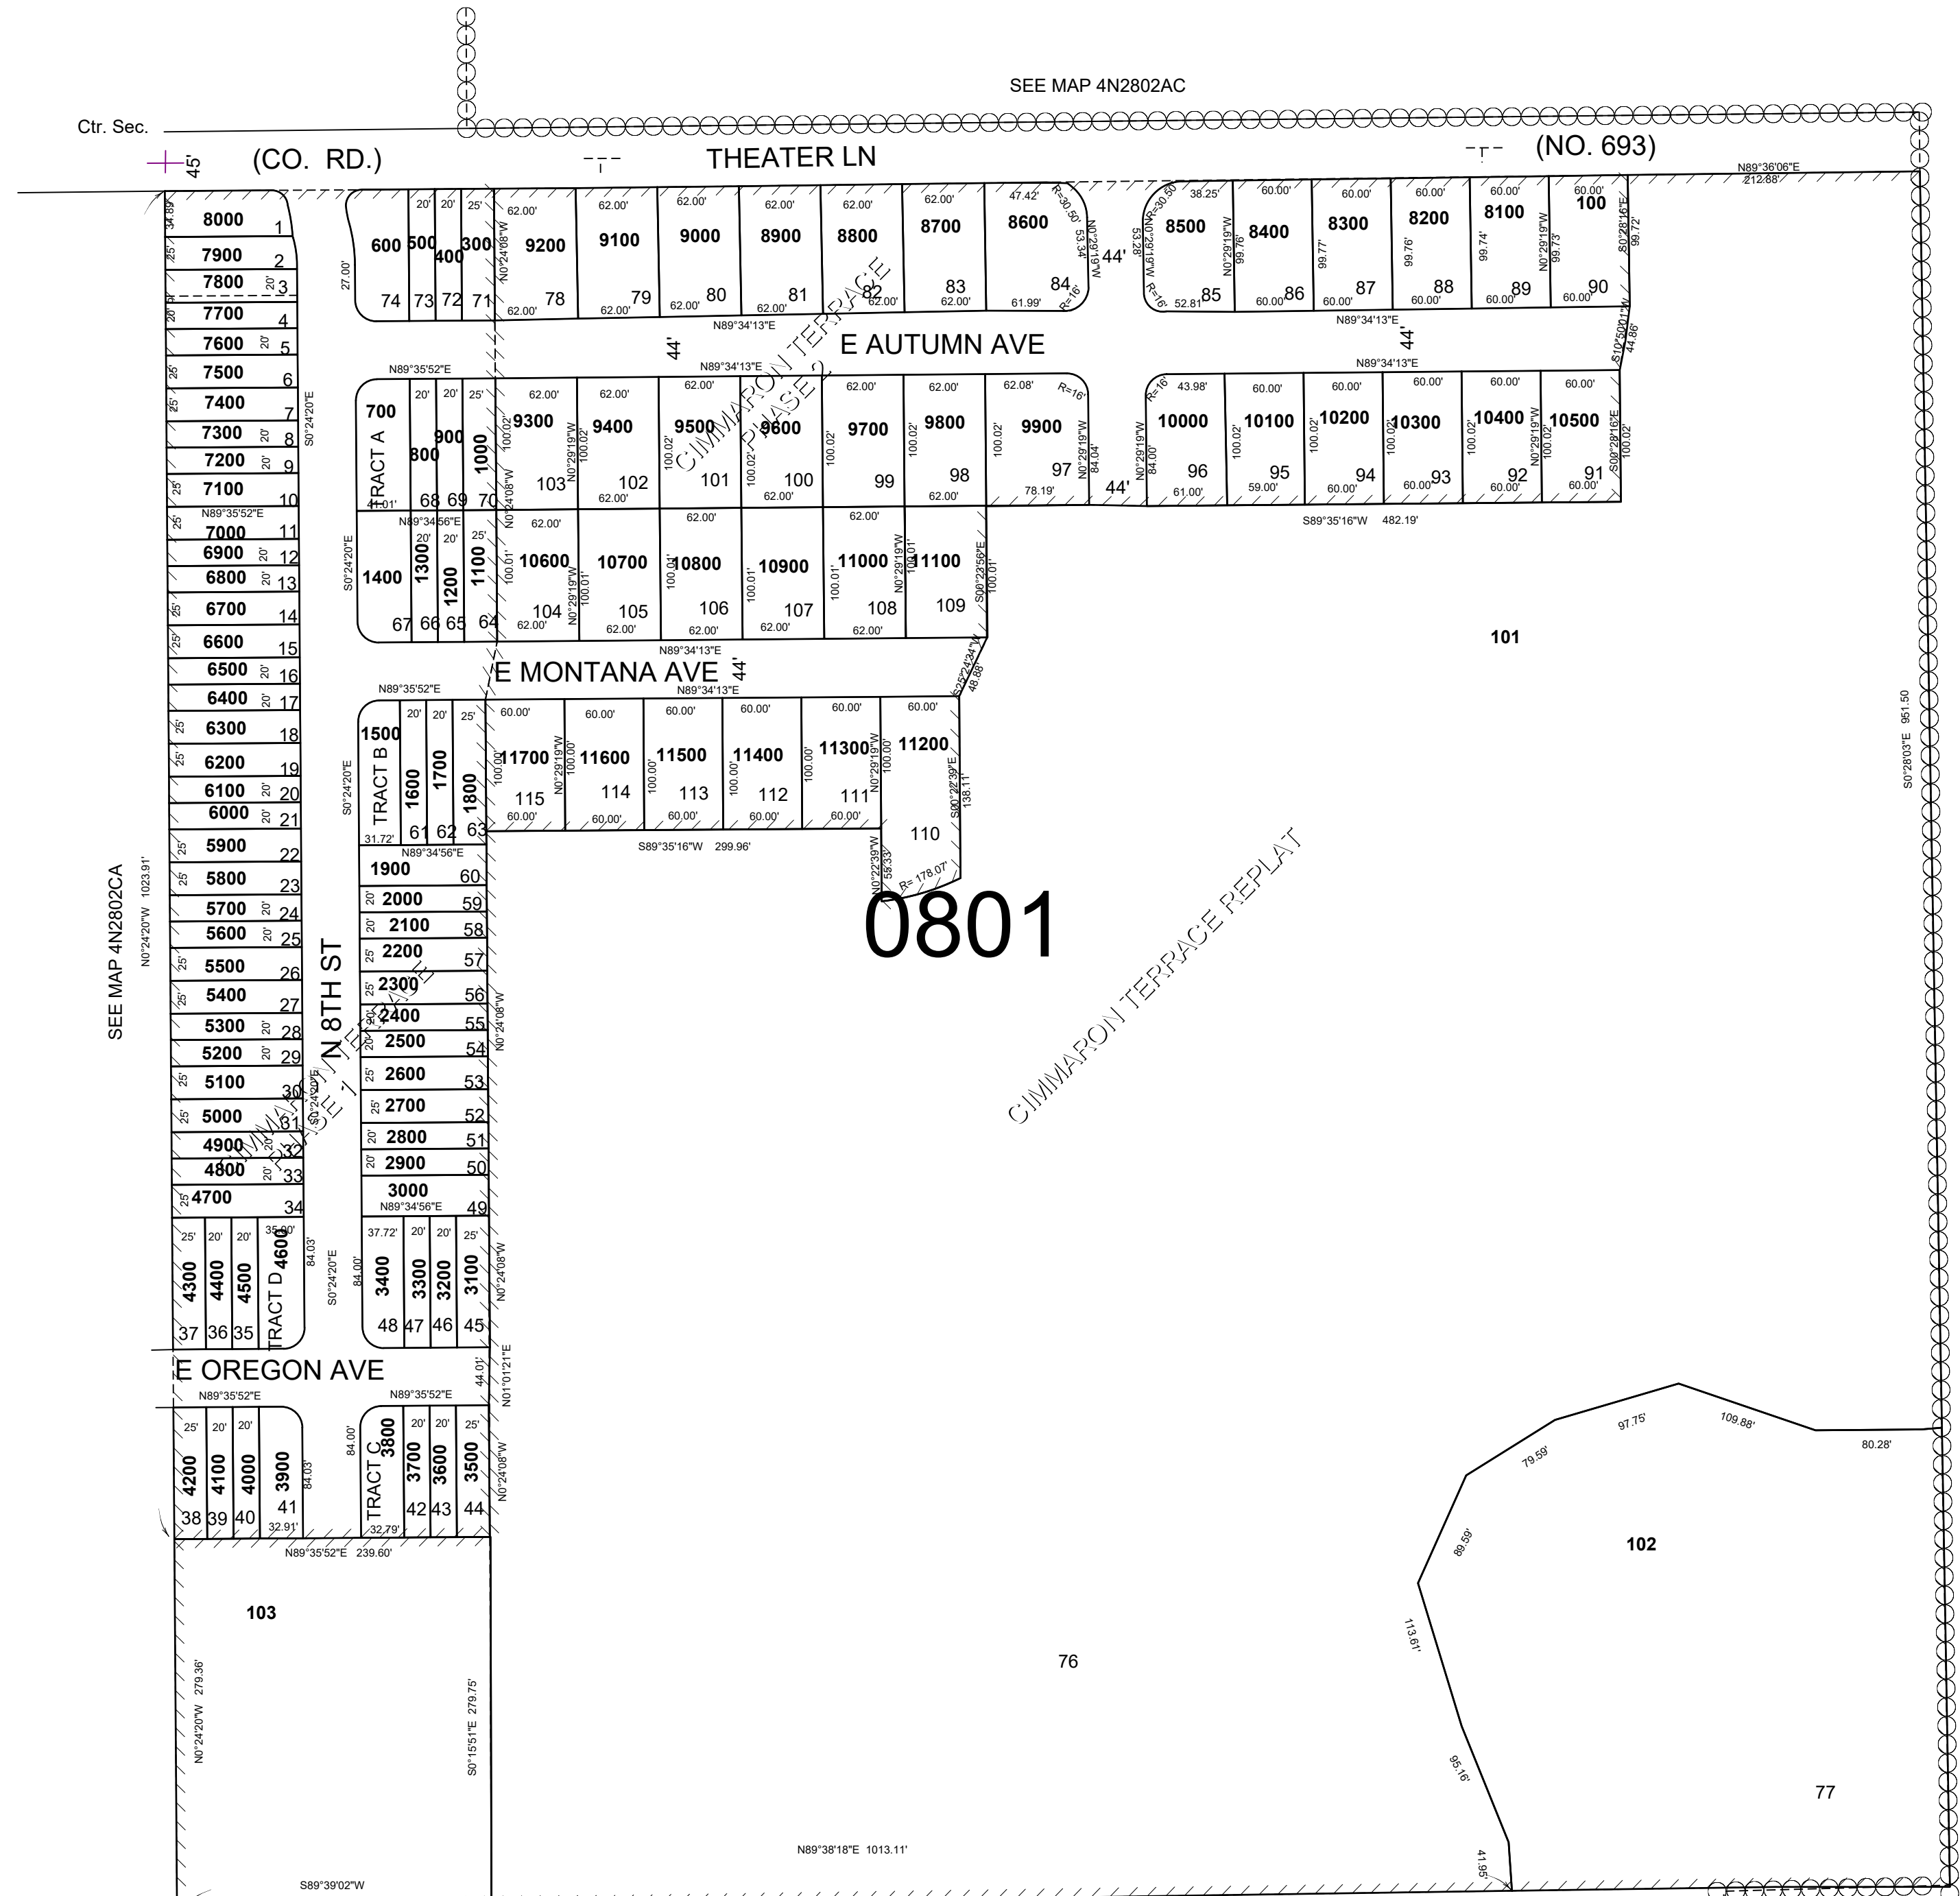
SEE MAP 4N2802AC

Ctr. Sec.

45'

(CO. RD.)

THEATER LN

(NO. 693)

N89°36'06"E 212.88'

8000 1
7900 2
7800 3
7700 4
7600 5
7500 6
7400 7
7300 8
7200 9
7100 10
7000 11
6900 12
6800 13
6700 14
6600 15
6500 16
6400 17
6300 18
6200 19
6100 20
6000 21
5900 22
5800 23
5700 24
5600 25
5500 26
5400 27
5300 28
5200 29
5100 30
5000 31
4900 32
4800 33
4700 34

600 500 400 300 74 73 72 71

9200 78
9100 79
9000 80
8900 81
8800 82
8700 83
8600 84

8500 85
8400 86
8300 87
8200 88
8100 89
100 90

N89°34'13"E

E AUTUMN AVE

44'

N89°35'52"E

700 TRACT A 800 900 1000 68 69 70

9300 103
9400 102
9500 101
9600 100
9700 99
9800 98
9900 97

10000 96
10100 95
10200 94
10300 93
10400 92
10500 91

S89°35'16"W 482.19'

1400 1300 1200 1100 67 66 65 64

10600 104
10700 105
10800 106
10900 107
11000 108
11100 109

101

E MONTANA AVE

N89°34'13"E

1500 TRACT B 1600 1700 1800 61 62 63

11700 115
11600 114
11500 113
11400 112
11300 111
11200 110

S89°35'16"W 299.96'

R= 178.07'

0801

CIMMARON TERRACE PHASE 2

CIMMARON TERRACE REPLAT

CIMMARON TERRACE PHASE 1

N 8TH ST

1900 60
2000 59
2100 58
2200 57
2300 56
2400 55
2500 54
2600 53
2700 52
2800 51
2900 50
3000 49

N89°34'56"E

3400 3300 3200 3100 48 47 46 45

4300 4400 4500 TRACT D 4600 37 36 35

SEE MAP 4N2802CA

N0°24'20"W 1023.91'

S0°28'03"E 951.50

E OREGON AVE

N89°35'52"E

4200 4100 4000 3900 38 39 40 41

TRACT C 3800 3700 3600 3500 42 43 44

N89°35'52"E 239.60'

103

N0°24'20"W 279.36'

S0°15'51"E 279.75'

76

102

77

97.75' 109.88' 80.28' 79.59' 89.59' 113.61' 95.16' 41.95'

N89°38'18"E 1013.11'

S89°39'02"W